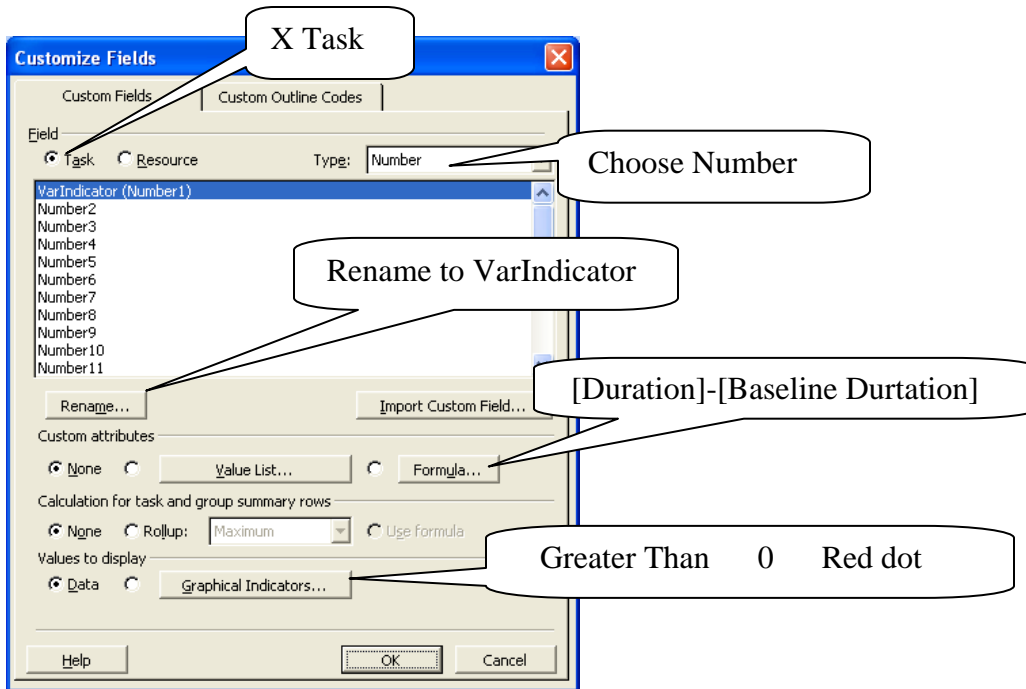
Customize Fields

X Task

Custom Fields | Custom Outline Codes

Field
Task Resource Type: Number

Choose Number

VarIndicator (Number1)
Number2
Number3
Number4
Number5
Number6
Number7
Number8
Number9
Number10
Number11

Rename to VarIndicator

Rename... Import Custom Field...

[Duration]-[Baseline Durtation]

Custom attributes
None Value List... Formula...

Calculation for task and group summary rows
None Rollup: Maximum Use formula

Values to display
Data Graphical Indicators...

Greater Than 0 Red dot

Help OK Cancel